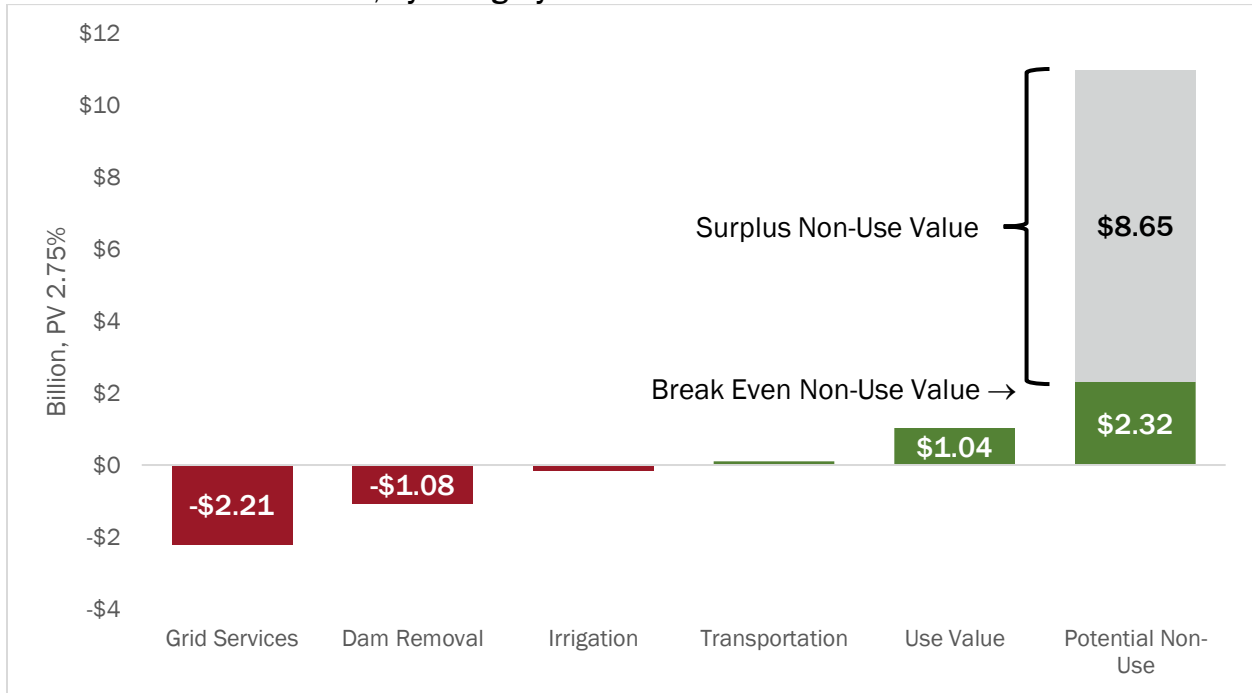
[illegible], by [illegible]

$12
$10
$8
$6
$4
$2
$0
-$2
-$4

Billion, PV 2.75%

Surplus Non-Use Value

$8.65

Break Even Non-Use Value →

$2.32

$1.04

-$2.21

-$1.08

Grid Services
Dam Removal
Irrigation
Transportation
Use Value
Potential Non-Use